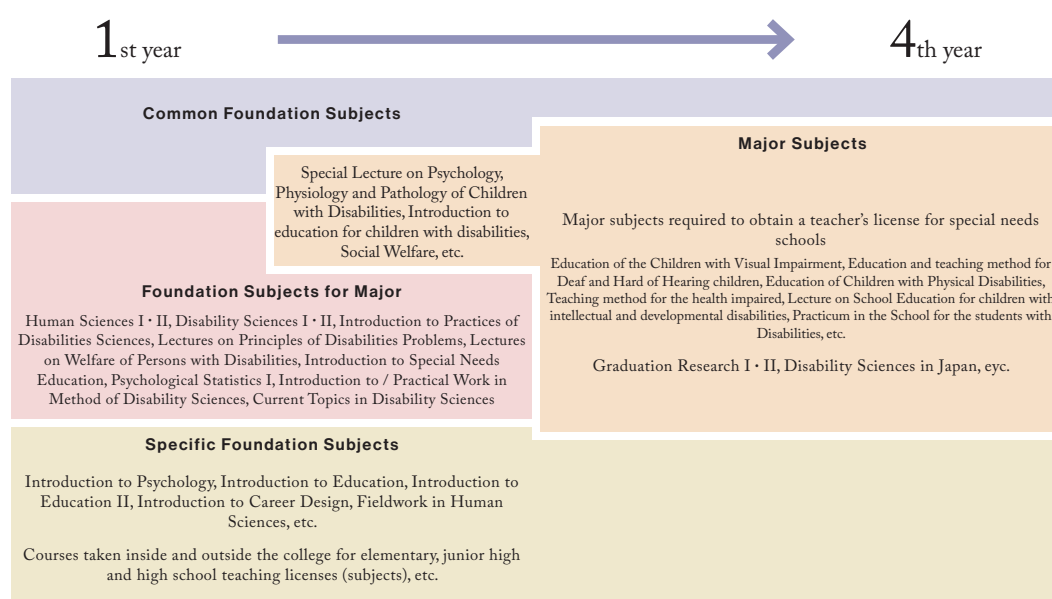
1st year

4th year

Common Foundation Subjects

Special Lecture on Psychology, Physiology and Pathology of Children with Disabilities, Introduction to education for children with disabilities, Social Welfare, etc.

Major Subjects

Major subjects required to obtain a teacher's license for special needs schools

Education of the Children with Visual Impairment, Education and teaching method for Deaf and Hard of Hearing children, Education of Children with Physical Disabilities, Teaching method for the health impaired, Lecture on School Education for children with intellectual and developmental disabilities, Practicum in the School for the students with Disabilities, etc.

Graduation Research I・II, Disability Sciences in Japan, eyc.

Foundation Subjects for Major

Human Sciences I・II, Disability Sciences I・II, Introduction to Practices of Disabilities Sciences, Lectures on Principles of Disabilities Problems, Lectures on Welfare of Persons with Disabilities, Introduction to Special Needs Education, Psychological Statistics I, Introduction to / Practical Work in Method of Disability Sciences, Current Topics in Disability Sciences

Specific Foundation Subjects

Introduction to Psychology, Introduction to Education, Introduction to Education II, Introduction to Career Design, Fieldwork in Human Sciences, etc.

Courses taken inside and outside the college for elementary, junior high and high school teaching licenses (subjects), etc.